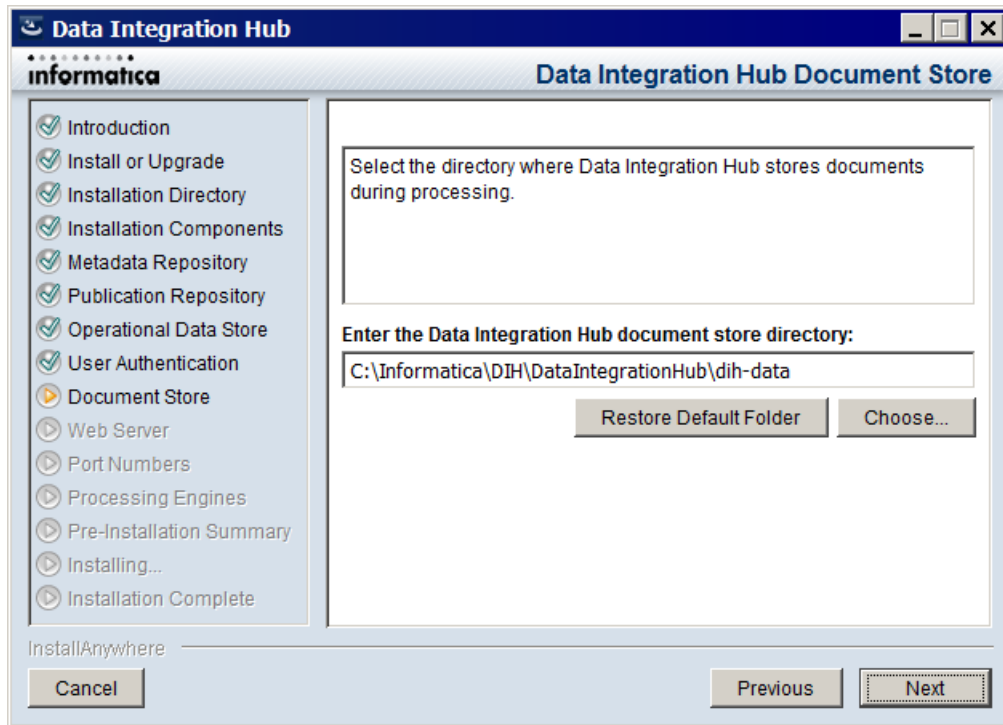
Data Integration Hub

informatica

Data Integration Hub Document Store

Introduction
Install or Upgrade
Installation Directory
Installation Components
Metadata Repository
Publication Repository
Operational Data Store
User Authentication
Document Store
Web Server
Port Numbers
Processing Engines
Pre-Installation Summary
Installing...
Installation Complete

Select the directory where Data Integration Hub stores documents during processing.

Enter the Data Integration Hub document store directory:

C:\Informatica\DIH\DataIntegrationHub\dih-data

Restore Default Folder

Choose...

InstallAnywhere

Cancel

Previous

Next